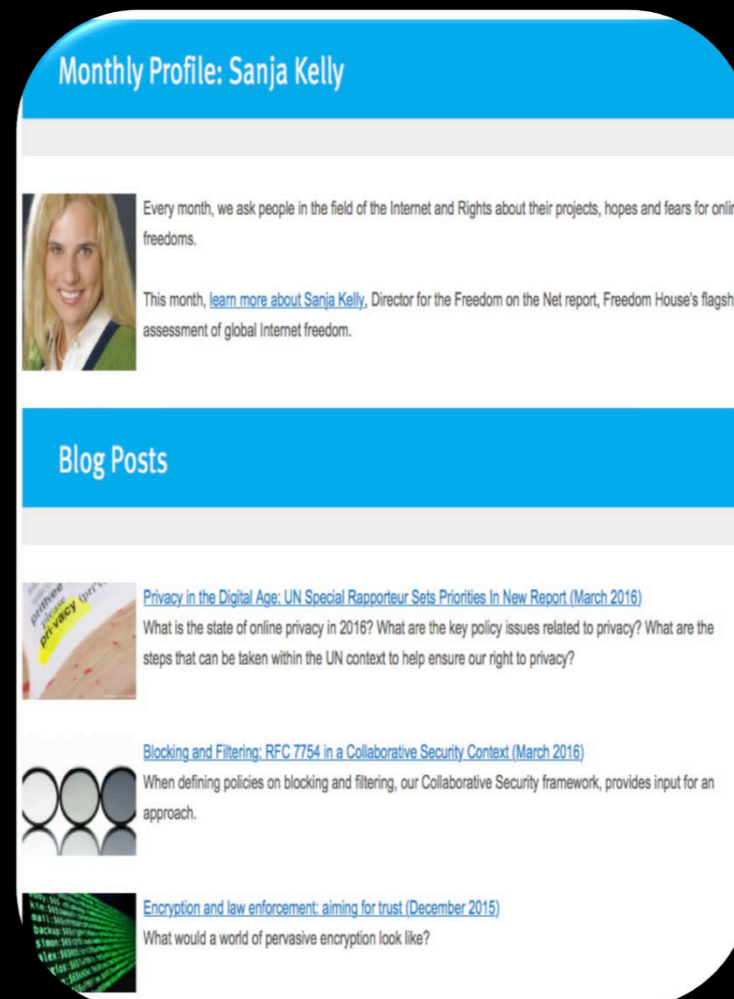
Monthly Profile: Sanja Kelly

Every month, we ask people in the field of the Internet and Rights about their projects, hopes and fears for onli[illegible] freedoms.

This month, learn more about Sanja Kelly, Director for the Freedom on the Net report, Freedom House's flagsh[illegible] assessment of global Internet freedom.

Blog Posts

Privacy in the Digital Age: UN Special Rapporteur Sets Priorities In New Report (March 2016)
What is the state of online privacy in 2016? What are the key policy issues related to privacy? What are the steps that can be taken within the UN context to help ensure our right to privacy?

Blocking and Filtering: RFC 7754 in a Collaborative Security Context (March 2016)
When defining policies on blocking and filtering, our Collaborative Security framework, provides input for an approach.

Encryption and law enforcement: aiming for trust (December 2015)
What would a world of pervasive encryption look like?